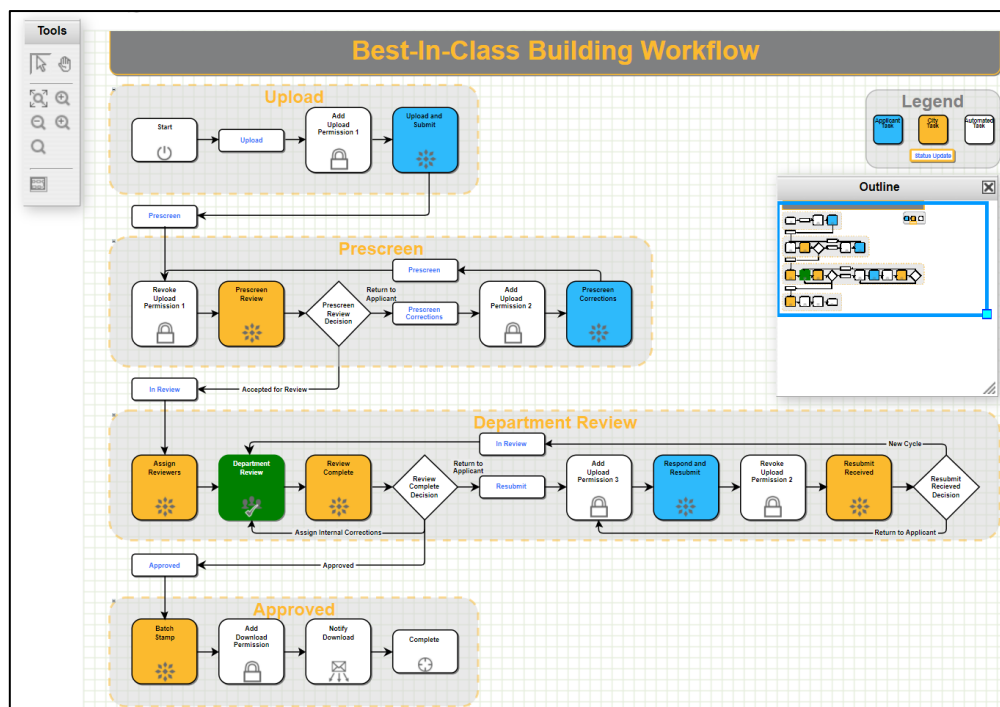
Tools

Best-In-Class Building Workflow

Legend

Applicant Task

City Task

Automated Task

Status Update

Outline

Upload

Start

Upload

Add Upload Permission 1

Upload and Submit

Prescreen

Prescreen

Prescreen

Revoke Upload Permission 1

Prescreen Review

Prescreen Review Decision

Return to Applicant

Prescreen Corrections

Add Upload Permission 2

Prescreen Corrections

In Review

Accepted for Review

Department Review

In Review

New Cycle

Assign Reviewers

Department Review

Review Complete

Review Complete Decision

Return to Applicant

Resubmit

Add Upload Permission 3

Respond and Resubmit

Revoke Upload Permission 2

Resubmit Received

Resubmit Recieved Decision

Assign Internal Corrections

Return to Applicant

Approved

Approved

Approved

Batch Stamp

Add Download Permission

Notify Download

Complete